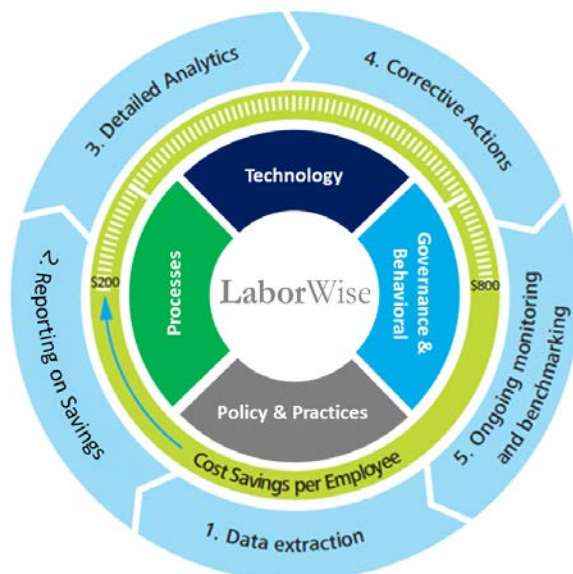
3. Detailed Analytics

4. Corrective Actions

5. Ongoing monitoring and benchmarking

1. Data extraction

2. Reporting on Savings

Technology

Governance & Behavioral

Policy & Practices

Processes

LaborWise

$200

$800

Cost Savings per Employee